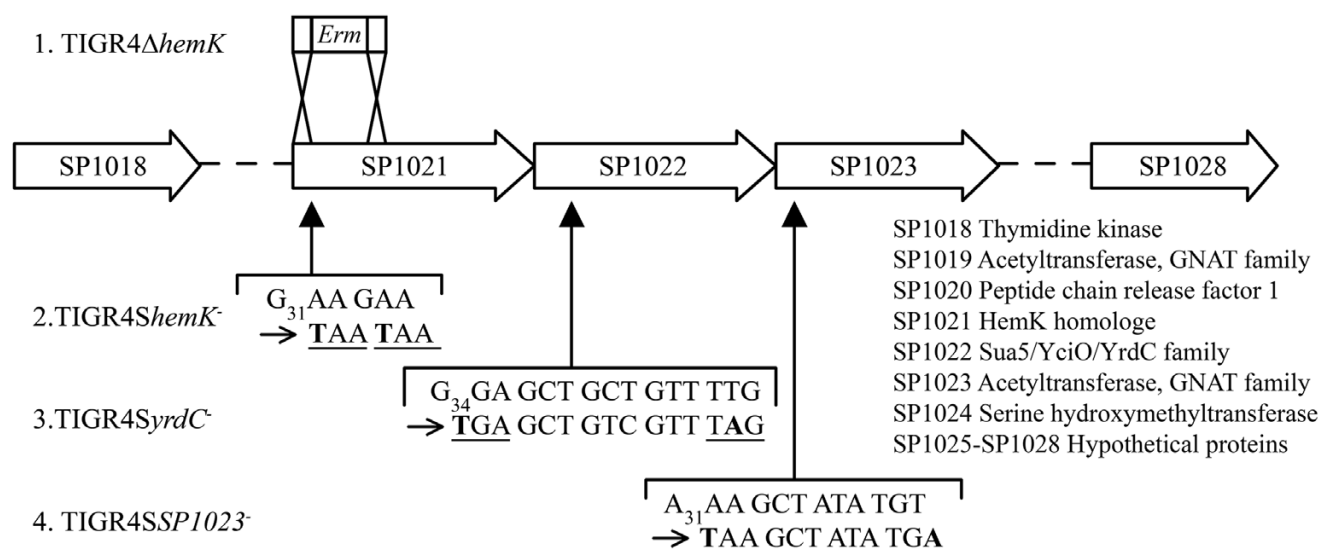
1. TIGR4Δ*hemK*

*Erm*

SP1018

SP1021

SP1022

SP1023

SP1028

SP1018 Thymidine kinase
SP1019 Acetyltransferase, GNAT family
SP1020 Peptide chain release factor 1
SP1021 HemK homologe
SP1022 Sua5/YciO/YrdC family
SP1023 Acetyltransferase, GNAT family
SP1024 Serine hydroxymethyltransferase
SP1025-SP1028 Hypothetical proteins

2.TIGR4S*hemK*$^-$

$G_{31}$AA GAA
→ **T**AA **T**AA

3.TIGR4S*yrdC*$^-$

$G_{34}$GA GCT GCT GTT TTG
→ **T**GA GCT GTC GTT T**A**G

4. TIGR4S*SP1023*$^-$

$A_{31}$AA GCT ATA TGT
→ **T**AA GCT ATA TG**A**